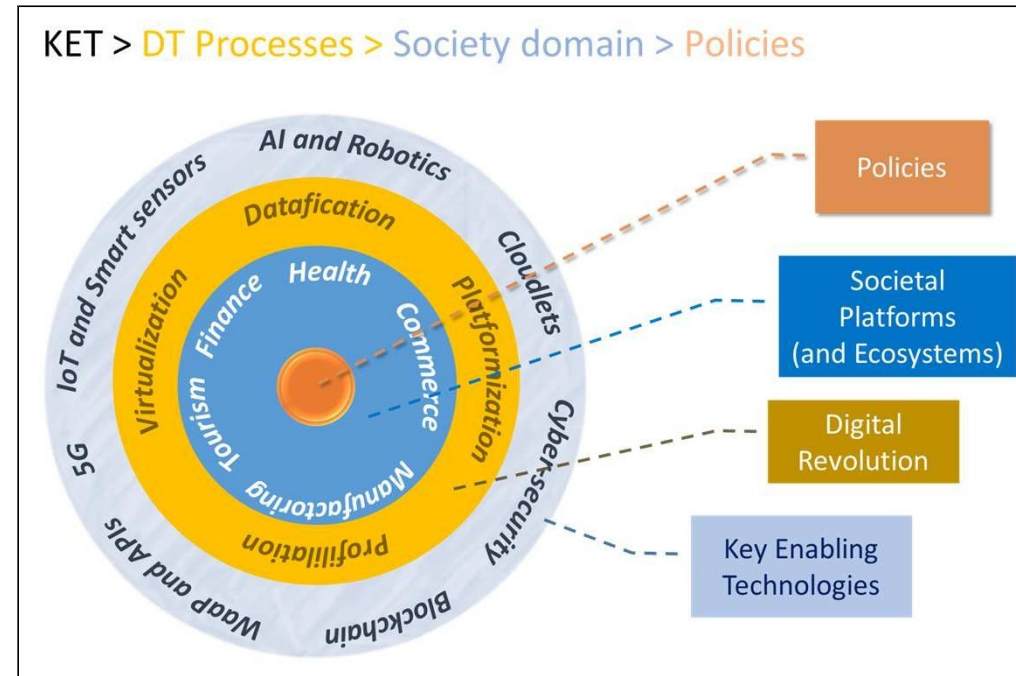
KET > DT Processes > Society domain > Policies

AI and Robotics
Cloudlets
Cyber-security
Blockchain
Waap and APIs
5G
IoT and Smart sensors

Datafication
Platformization
Profilitation
Virtualization

Health
Commerce
Manufactoring
Tourism
Finance

Policies

Societal Platforms (and Ecosystems)

Digital Revolution

Key Enabling Technologies